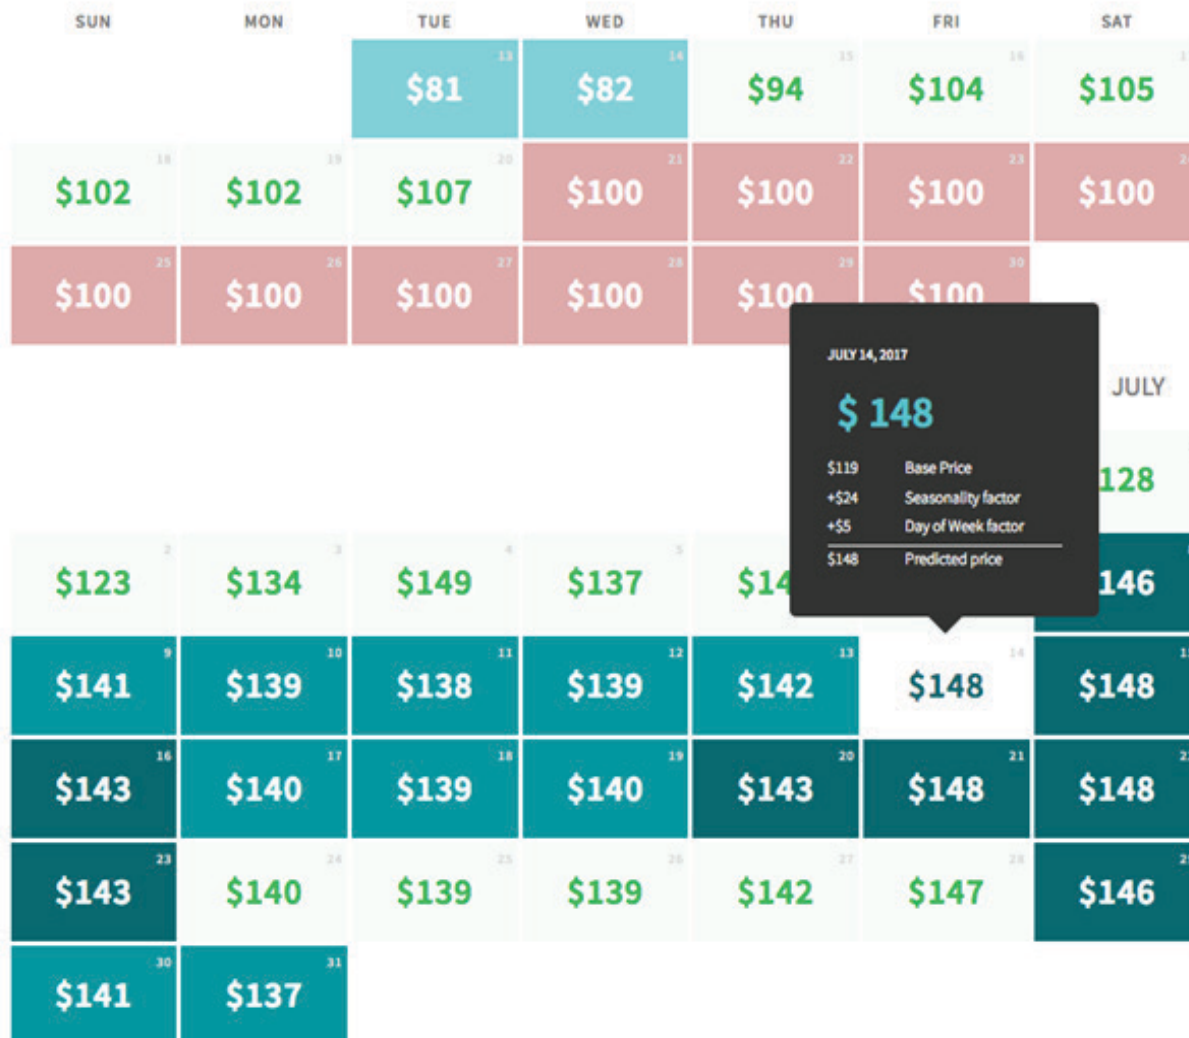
| SUN | MON | TUE | WED | THU | FRI | SAT |
|---|---|---|---|---|---|---|
| | | 13 $81 | 14 $82 | 15 $94 | 16 $104 | $105 |
| 18 $102 | 19 $102 | 20 $107 | 21 $100 | 22 $100 | 23 $100 | $100 |
| 25 $100 | 26 $100 | 27 $100 | 28 $100 | 29 $100 | 30 $100 | |

JULY

| SUN | MON | TUE | WED | THU | FRI | SAT |
|---|---|---|---|---|---|---|
| | | | | | | $128 |
| 2 $123 | 3 $134 | 4 $149 | 5 $137 | $14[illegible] | | $146 |
| 9 $141 | 10 $139 | 11 $138 | 12 $139 | 13 $142 | 14 $148 | $148 |
| 16 $143 | 17 $140 | 18 $139 | 19 $140 | 20 $143 | 21 $148 | $148 |
| 23 $143 | 24 $140 | 25 $139 | 26 $139 | 27 $142 | 28 $147 | $146 |
| 30 $141 | 31 $137 | | | | | |

JULY 14, 2017

$ 148

$119 Base Price
+$24 Seasonality factor
+$5 Day of Week factor
$148 Predicted price